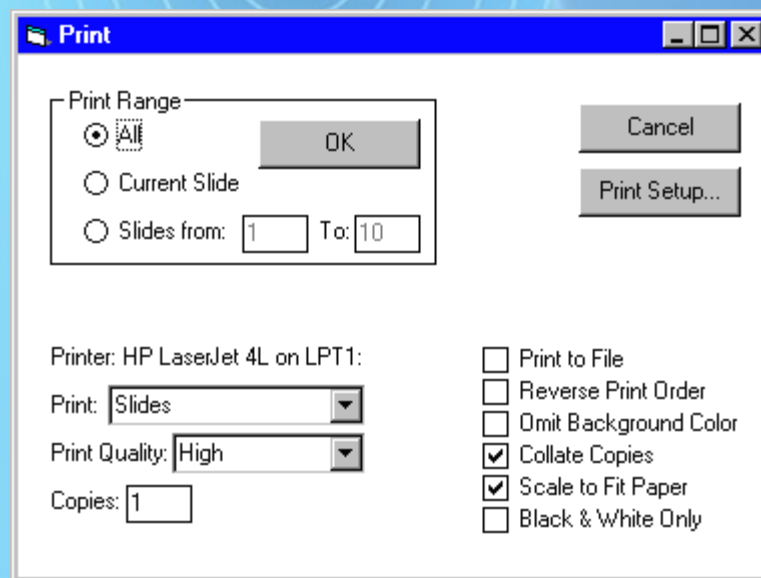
Print

Print Range
All
Current Slide
Slides from: 1 To: 10

OK

Cancel

Print Setup...

Printer: HP LaserJet 4L on LPT1:

Print: Slides

Print Quality: High

Copies: 1

Print to File
Reverse Print Order
Omit Background Color
Collate Copies
Scale to Fit Paper
Black & White Only